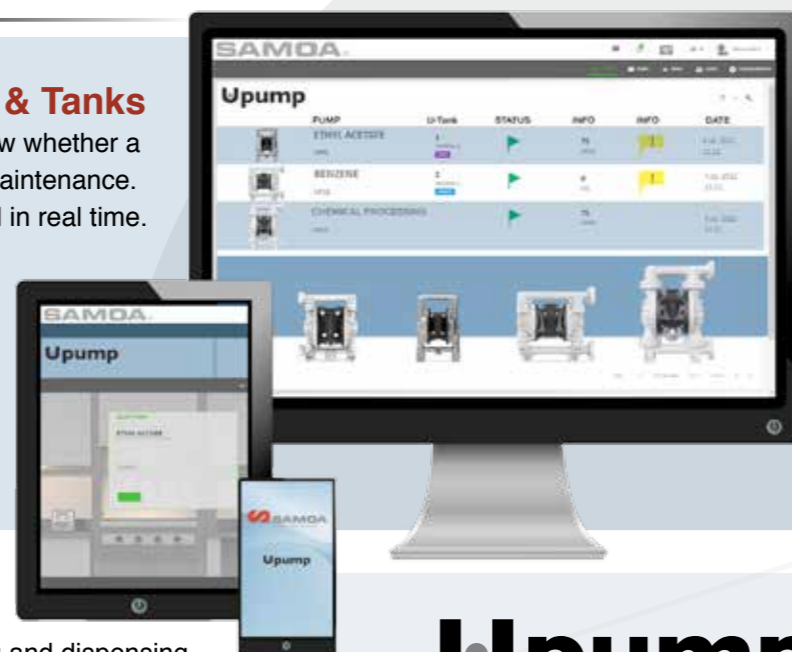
& Tanks
w whether a
aintenance.
l in real time.

SAMOA

Upump

| PUMP | U-Tank | STATUS | INFO | INFO | DATE |
|---|---|---|---|---|---|
| ETHYL ACETATE | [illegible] | | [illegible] | | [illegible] |
| BENZENE | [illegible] | | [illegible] | | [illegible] |
| CHEMICAL PROCESSING | | | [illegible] | | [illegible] |

SAMOA
Upump
ETHYL ACETATE

SAMOA
Upump

and dispensing

Upump